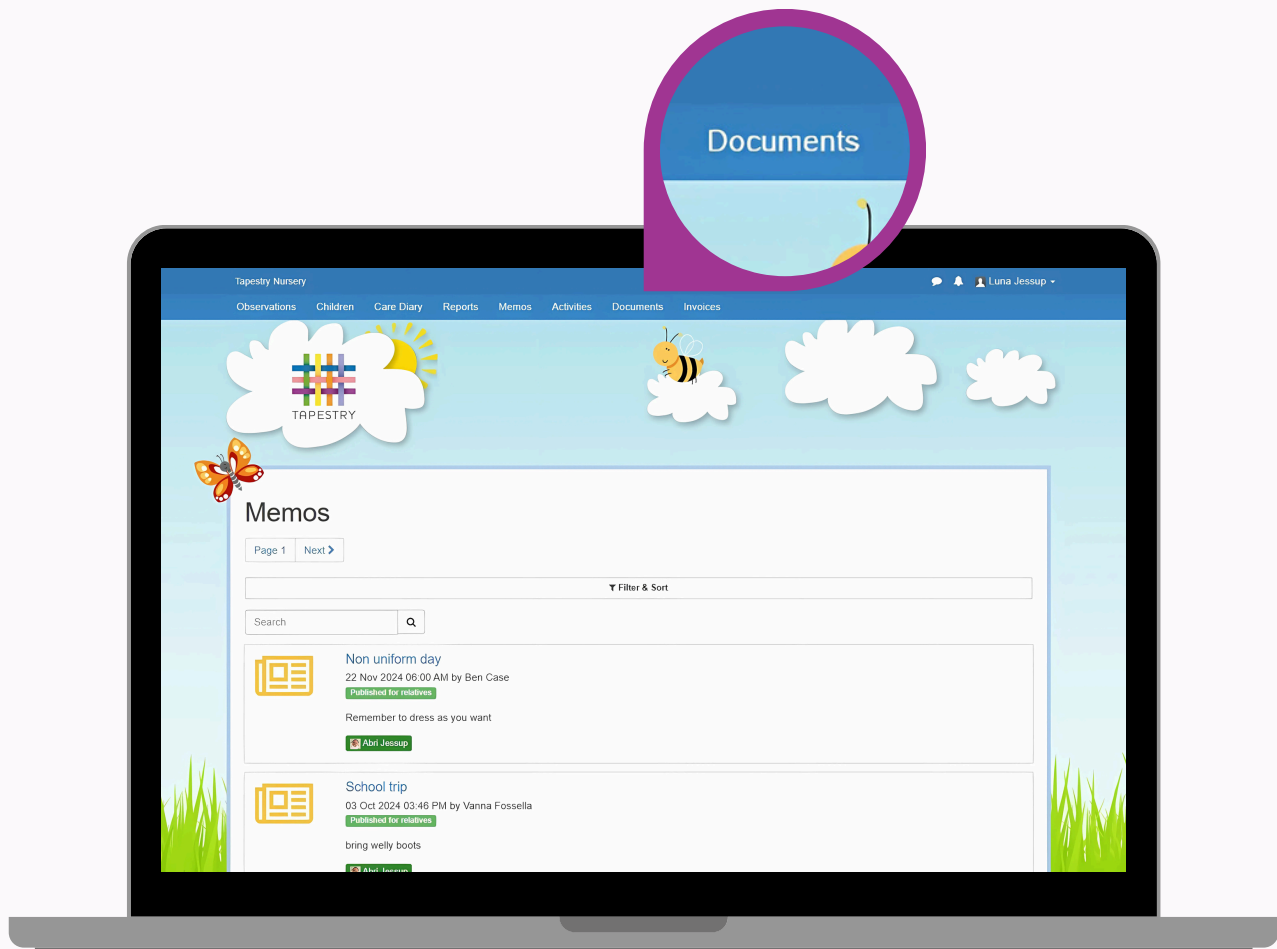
Documents

Tapestry Nursery

Luna Jessup

Observations Children Care Diary Reports Memos Activities Documents Invoices

TAPESTRY

Memos

Page 1 Next

Filter & Sort

Search

Non uniform day
22 Nov 2024 06:00 AM by Ben Case
Published for relatives

Remember to dress as you want

Abri Jessup

School trip
03 Oct 2024 03:46 PM by Vanna Fossella
Published for relatives

bring welly boots

Abri Jessup